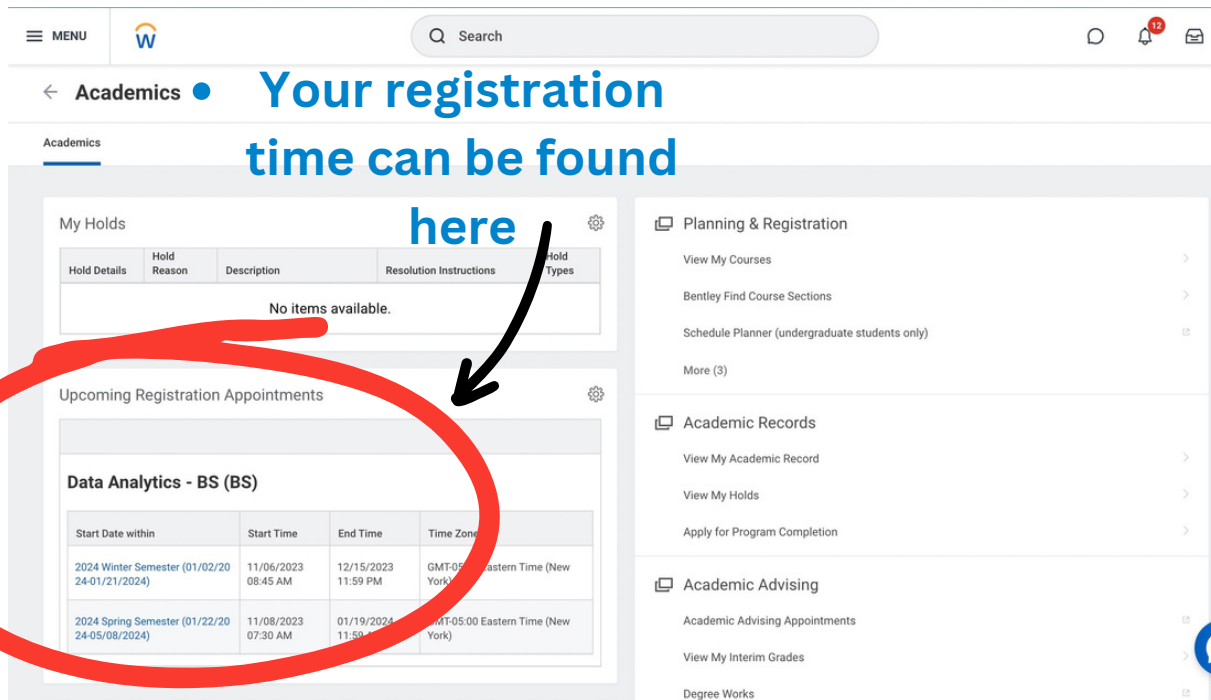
MENU

Search

12

Academics

Your registration time can be found here

Academics

My Holds

| Hold Details | Hold Reason | Description | Resolution Instructions | Hold Types |
|---|---|---|---|---|
| No items available. | | | | |

Upcoming Registration Appointments

Data Analytics - BS (BS)

| Start Date within | Start Time | End Time | Time Zone |
|---|---|---|---|
| 2024 Winter Semester (01/02/2024-01/21/2024) | 11/06/2023 08:45 AM | 12/15/2023 11:59 PM | GMT-05:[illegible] Eastern Time (New York) |
| 2024 Spring Semester (01/22/2024-05/08/2024) | 11/08/2023 07:30 AM | 01/19/2024 11:5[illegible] | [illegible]MT-05:00 Eastern Time (New York) |

Planning & Registration

View My Courses

Bentley Find Course Sections

Schedule Planner (undergraduate students only)

More (3)

Academic Records

View My Academic Record

View My Holds

Apply for Program Completion

Academic Advising

Academic Advising Appointments

View My Interim Grades

Degree Works